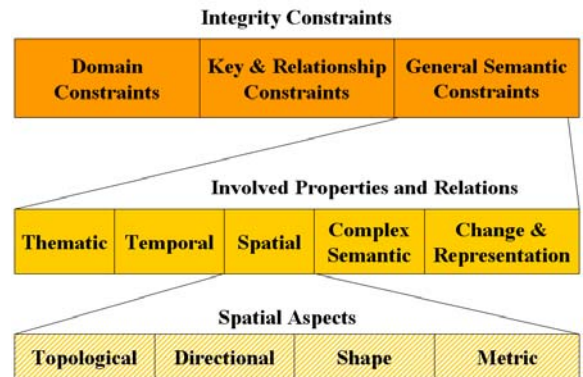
Integrity Constraints

| Domain Constraints | Key & Relationship Constraints | General Semantic Constraints |
|---|---|---|

Involved Properties and Relations

| Thematic | Temporal | Spatial | Complex Semantic | Change & Representation |
|---|---|---|---|---|

Spatial Aspects

| Topological | Directional | Shape | Metric |
|---|---|---|---|